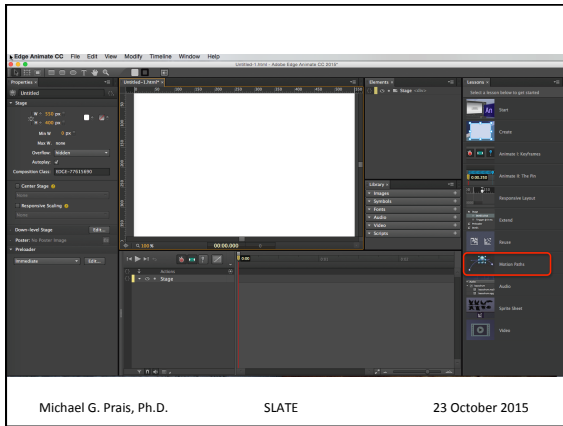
Edge Animate CC File Edit View Modify Timeline Window Help

Untitled-1.html - Adobe Edge Animate CC 2014

Properties

Untitled

Stage

W: 550 px

H: 400 px

Min W: 0 px

Max W: none

Overflow: hidden

Autoplay: ✓

Composition Class: EDGE-77651690

Center Stage

Responsive Scaling

Down-level Stage Edit...

Poster: No Poster Image

Preloader

Immediate Edit...

Untitled-1.html*

Elements

Stage

Library

Images

Symbols

Fonts

Audio

Video

Scripts

Lessons

Select a lesson below to get started

Start

Create

Animate I: Keyframes

Animate II: The Pin

Responsive Layout

Extend

Reuse

Motion Paths

Audio

Sprite Sheet

Video

100 %

00:00.000

Actions

Stage

0:00

Michael G. Prais, Ph.D. SLATE 23 October 2015